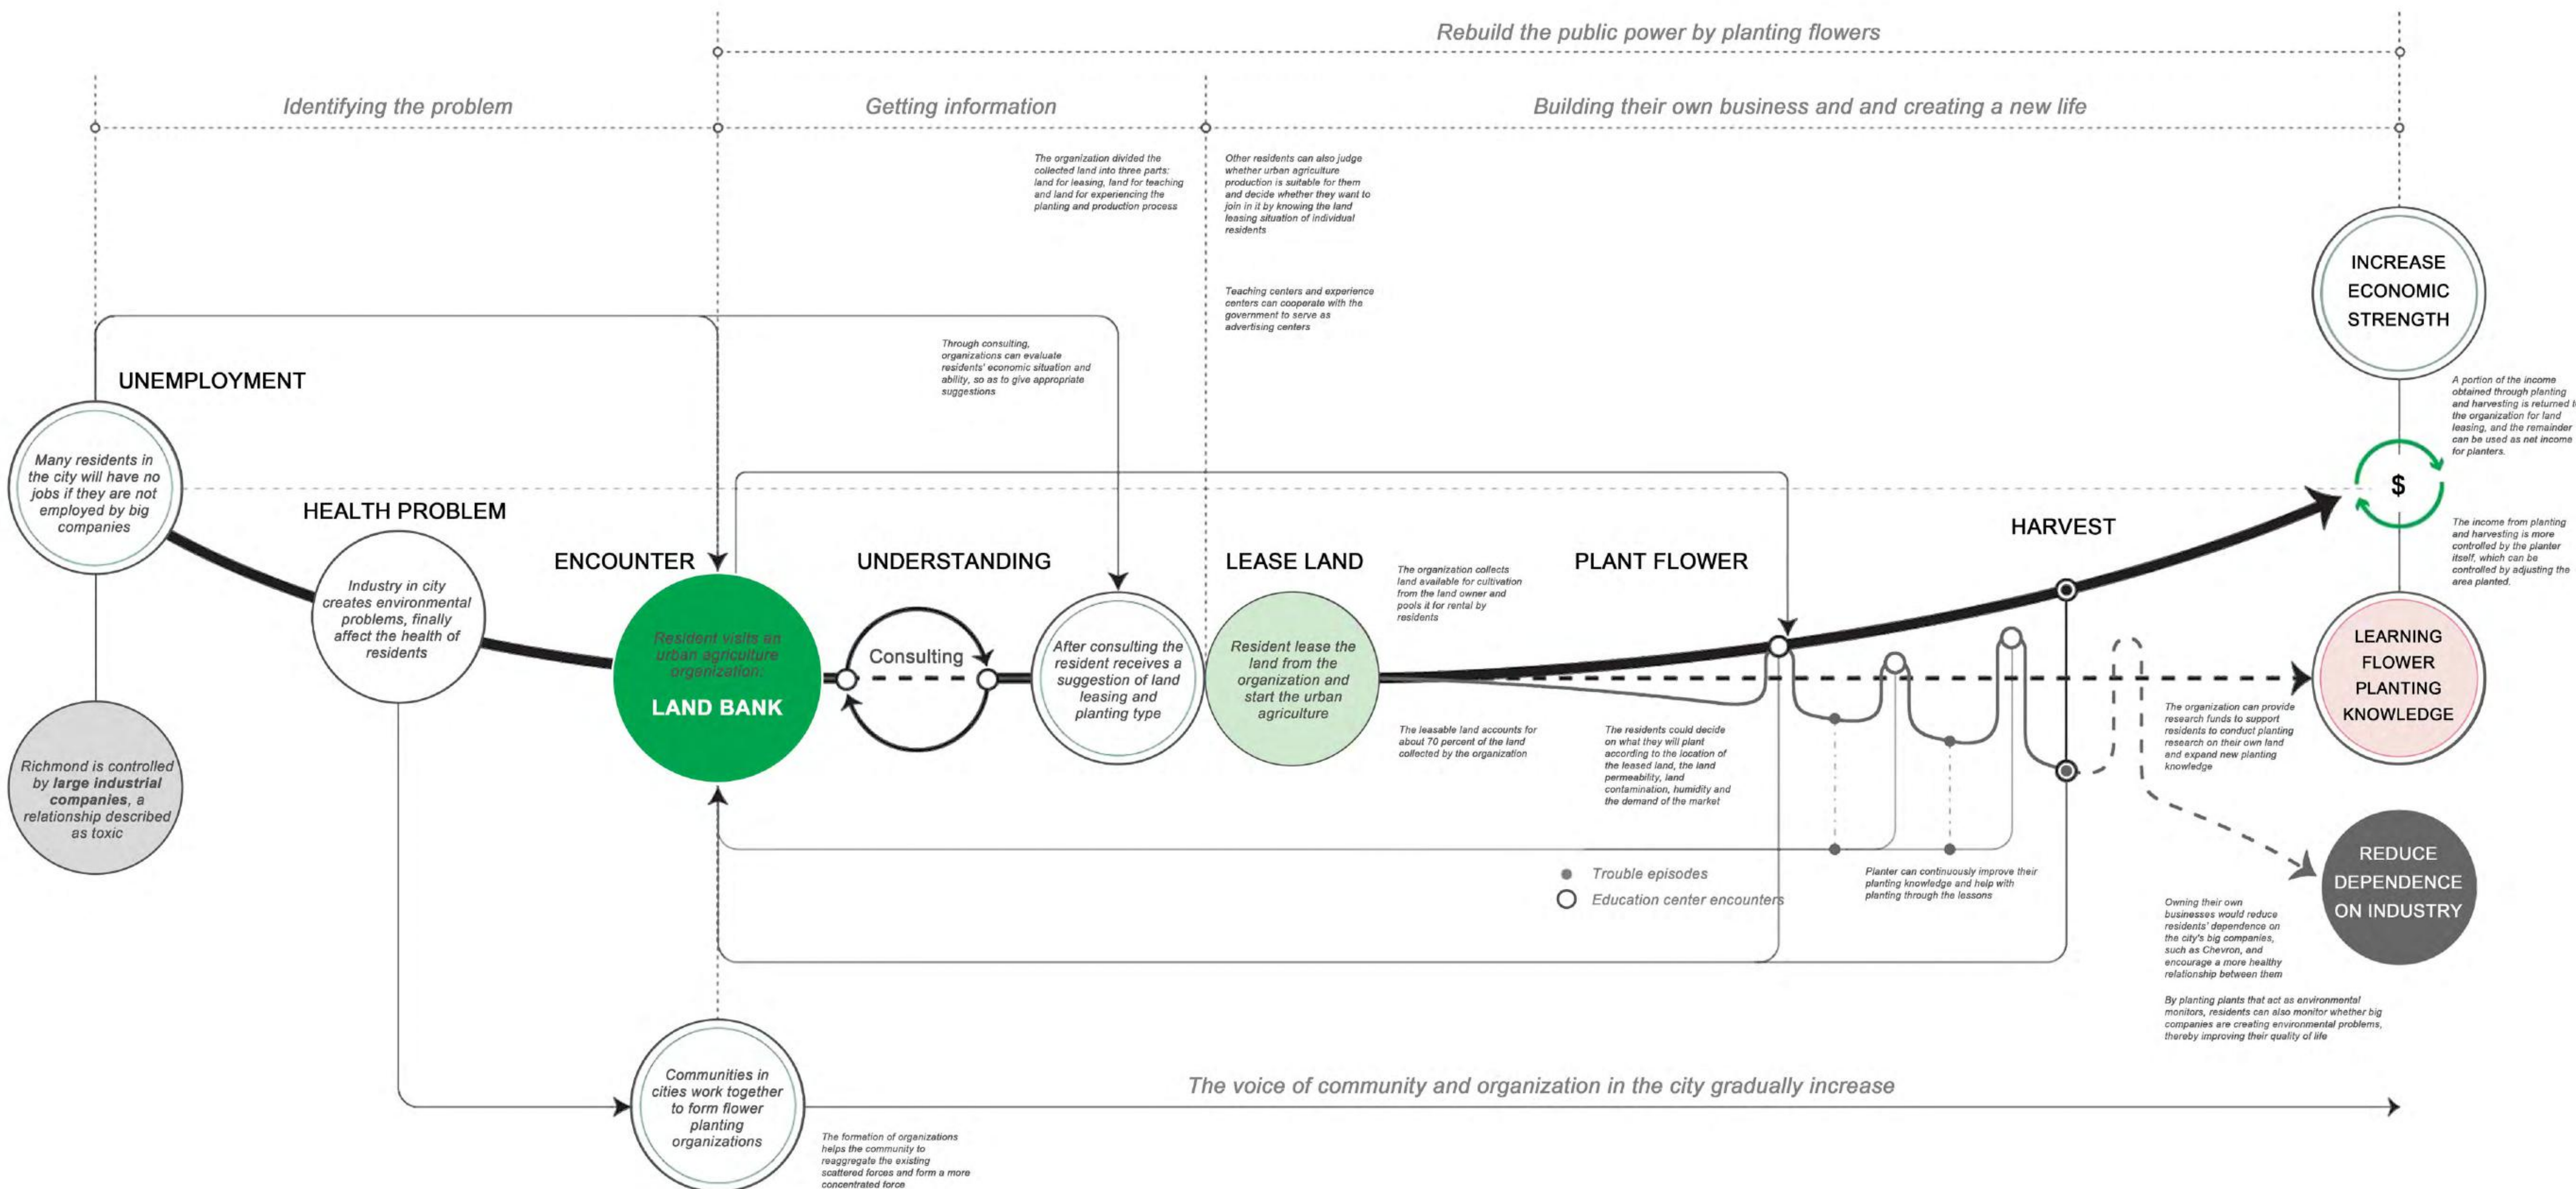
Rebuild the public power by planting flowers

Identifying the problem

Getting information

Building their own business and and creating a new life

The organization divided the collected land into three parts: land for leasing, land for teaching and land for experiencing the planting and production process

Other residents can also judge whether urban agriculture production is suitable for them and decide whether they want to join in it by knowing the land leasing situation of individual residents

Teaching centers and experience centers can cooperate with the government to serve as advertising centers

INCREASE ECONOMIC STRENGTH

Through consulting, organizations can evaluate residents' economic situation and ability, so as to give appropriate suggestions

UNEMPLOYMENT

Many residents in the city will have no jobs if they are not employed by big companies

A portion of the income obtained through planting and harvesting is returned to the organization for land leasing, and the remainder can be used as net income for planters.

$

HEALTH PROBLEM

HARVEST

The income from planting and harvesting is more controlled by the planter itself, which can be controlled by adjusting the area planted.

ENCOUNTER

UNDERSTANDING

LEASE LAND

The organization collects land available for cultivation from the land owner and pools it for rental by residents

PLANT FLOWER

Industry in city creates environmental problems, finally affect the health of residents

Resident visits an urban agriculture organization:

LAND BANK

Consulting

After consulting the resident receives a suggestion of land leasing and planting type

Resident lease the land from the organization and start the urban agriculture

LEARNING FLOWER PLANTING KNOWLEDGE

The organization can provide research funds to support residents to conduct planting research on their own land and expand new planting knowledge

The leasable land accounts for about 70 percent of the land collected by the organization

The residents could decide on what they will plant according to the location of the leased land, the land permeability, land contamination, humidity and the demand of the market

Richmond is controlled by large industrial companies, a relationship described as toxic

Trouble episodes

Education center encounters

Planter can continuously improve their planting knowledge and help with planting through the lessons

REDUCE DEPENDENCE ON INDUSTRY

Owning their own businesses would reduce residents' dependence on the city's big companies, such as Chevron, and encourage a more healthy relationship between them

By planting plants that act as environmental monitors, residents can also monitor whether big companies are creating environmental problems, thereby improving their quality of life

Communities in cities work together to form flower planting organizations

The voice of community and organization in the city gradually increase

The formation of organizations helps the community to reaggregate the existing scattered forces and form a more concentrated force